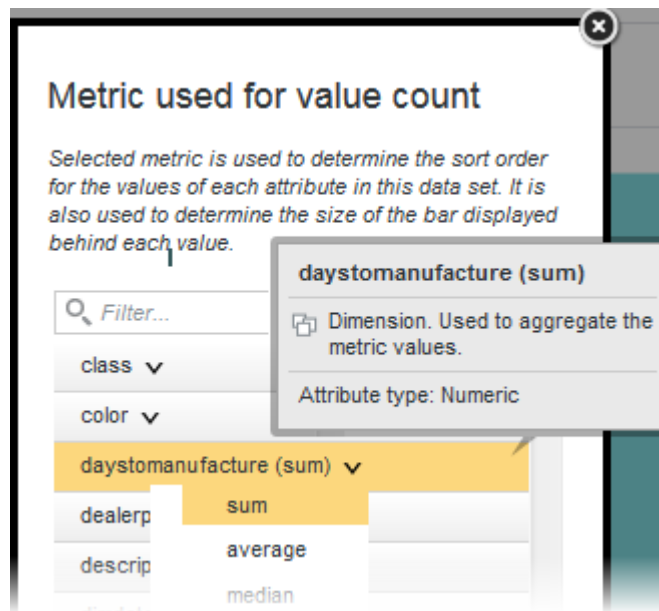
Metric used for value count

*Selected metric is used to determine the sort order for the values of each attribute in this data set. It is also used to determine the size of the bar displayed behind each value.*

Filter...

class

color

daystomanufacture (sum)

dealerp

descrip

sum

average

median

daystomanufacture (sum)

Dimension. Used to aggregate the metric values.

Attribute type: Numeric